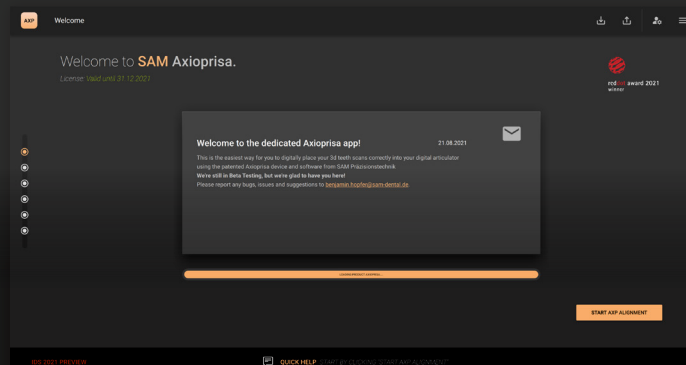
AXP Welcome

Welcome to SAM Axioprisa.

License: Valid until 31.12.2021

red dot award 2021 winner

Welcome to the dedicated Axioprisa app!

21.08.2021

This is the easiest way for you to digitally place your 3d teeth scans correctly into your digital articulator using the patented Axioprisa device and software from SAM Präzisionstechnik.

We're still in Beta Testing, but we're glad to have you here!

Please report any bugs, issues and suggestions to benjamin.hopfer@sam-dental.de.

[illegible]

START AXP ALIGNMENT

RD/2021 PREVIEW

QUICK HELP START BY CLICKING 'START AXP ALIGNMENT'